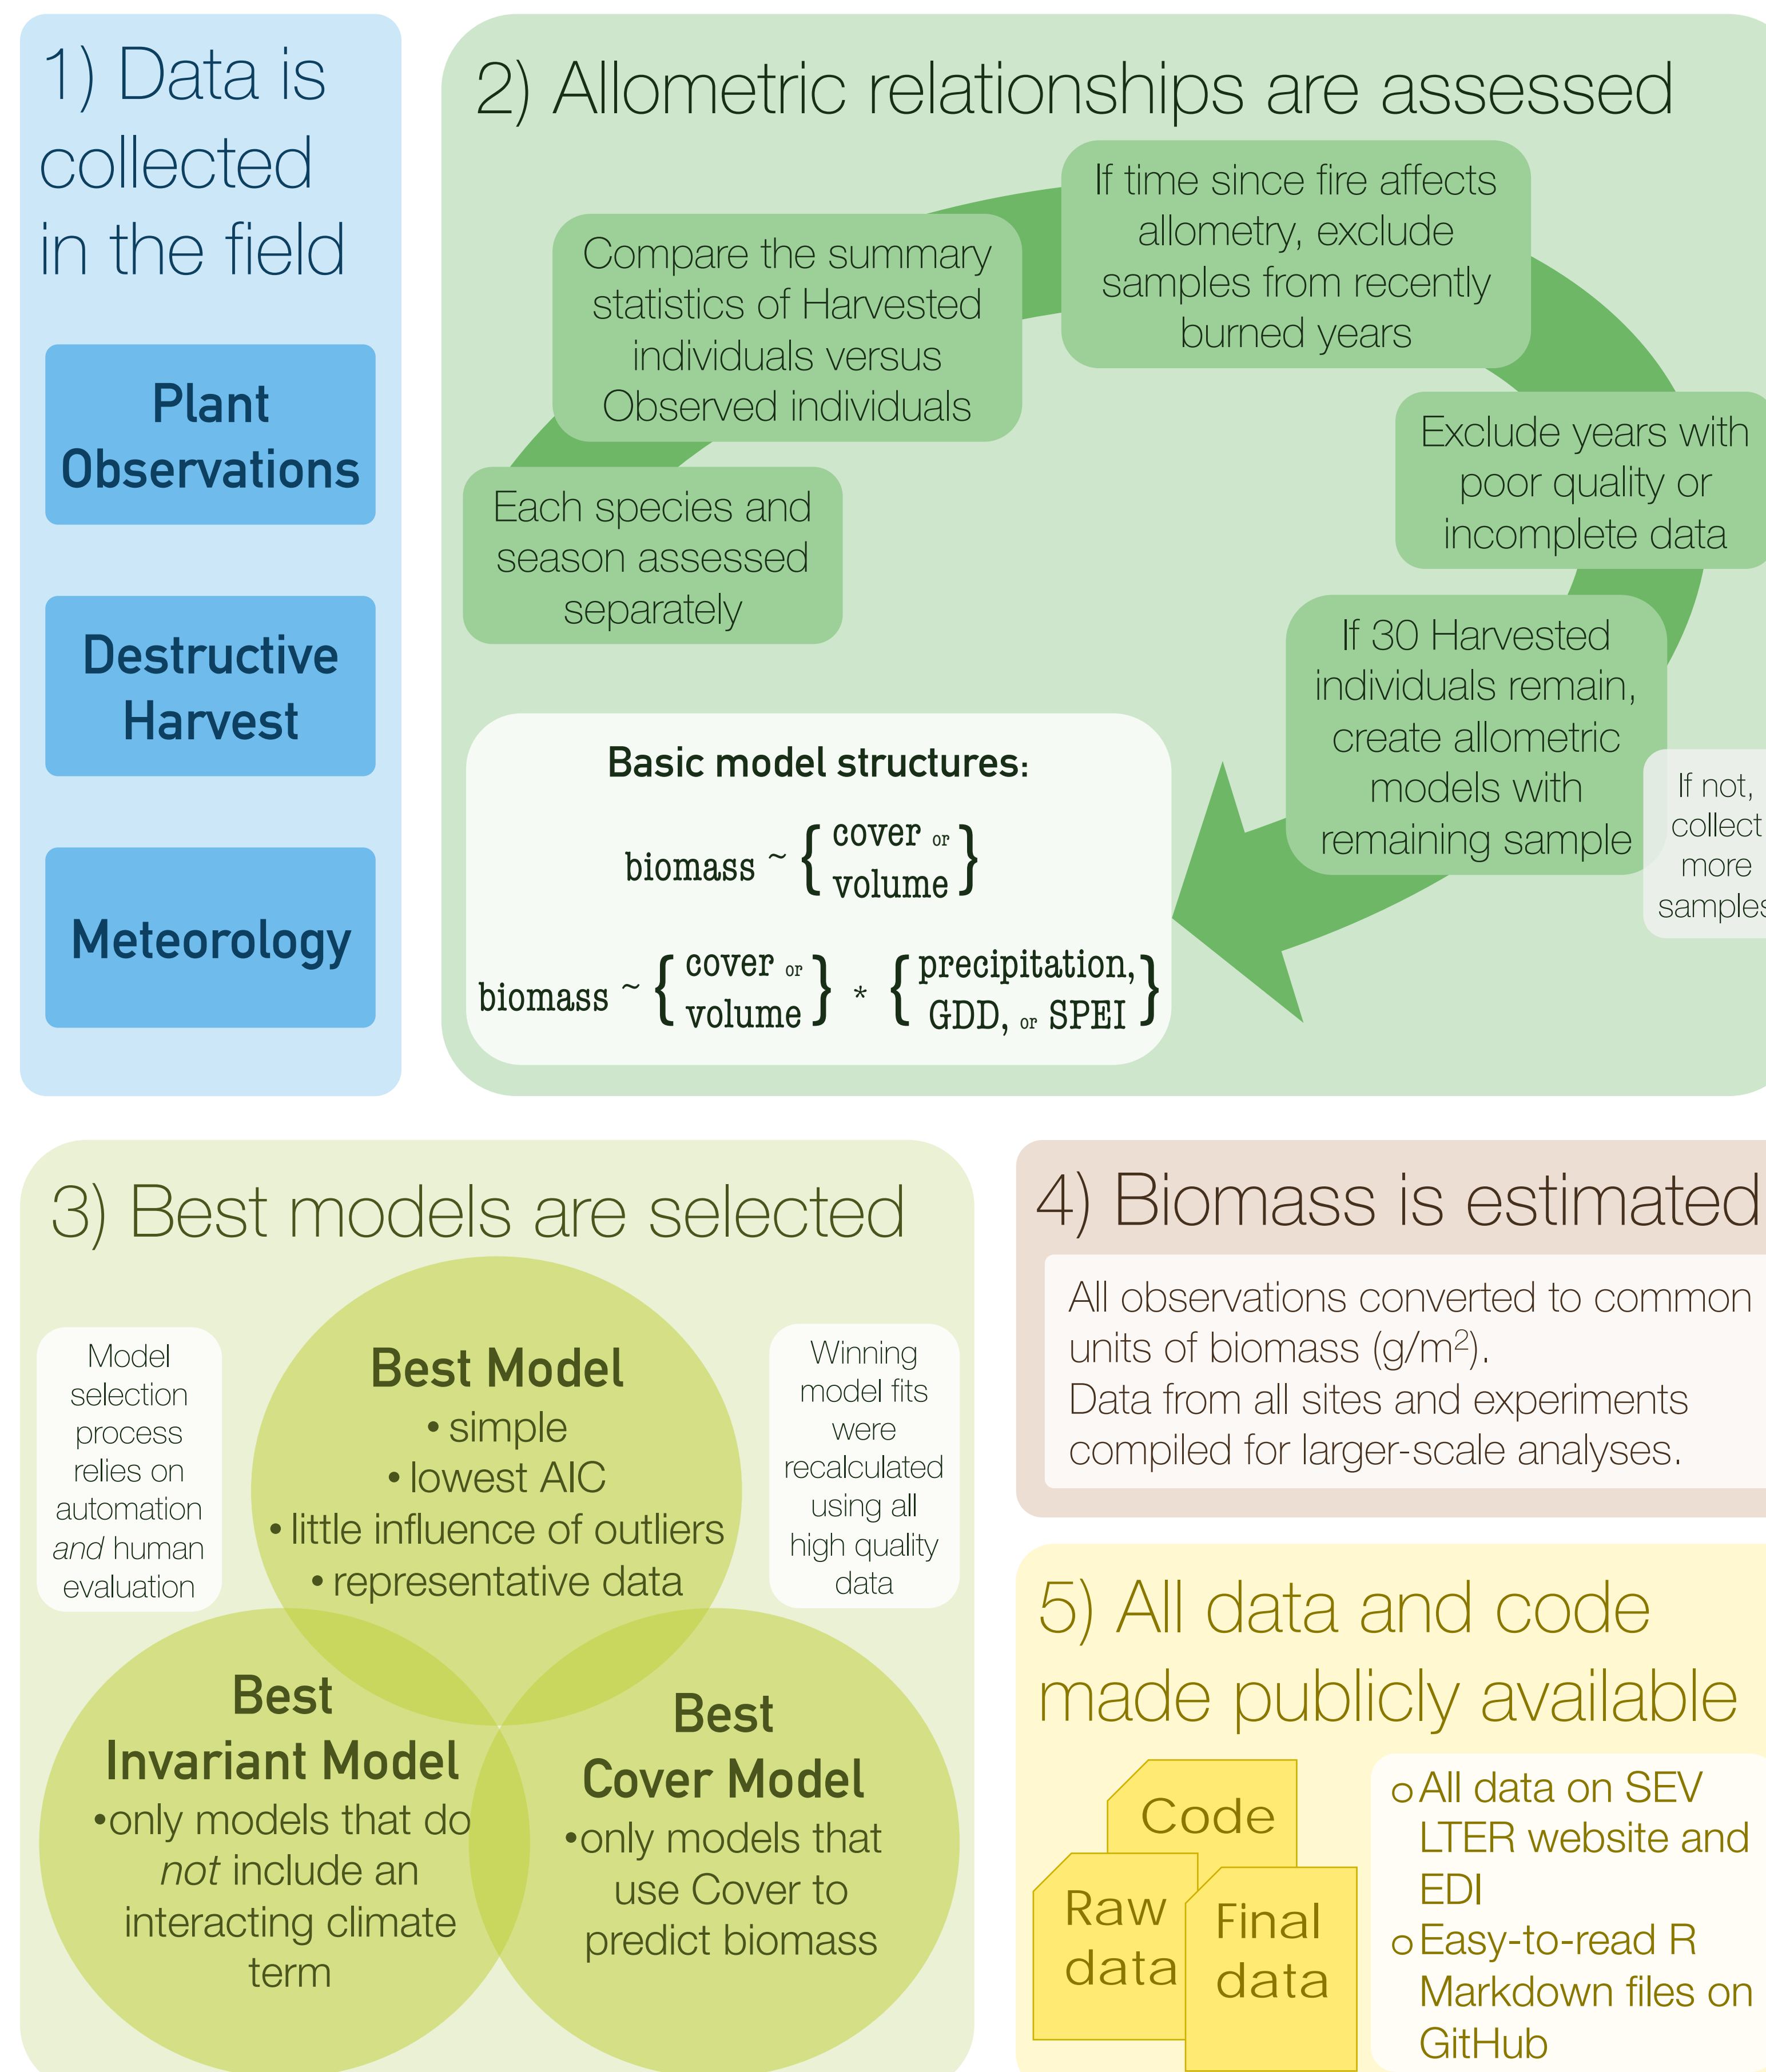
1) Data is collected in the field

Plant Observations

Destructive Harvest

Meteorology

2) Allometric relationships are assessed

If time since fire affects allometry, exclude samples from recently burned years

Compare the summary statistics of Harvested individuals versus Observed individuals

Exclude years with poor quality or incomplete data

Each species and season assessed separately

If 30 Harvested individuals remain, create allometric models with remaining sample

If not, collect more samples

Basic model structures:

$\text{biomass} \sim \begin{Bmatrix} \text{cover or} \\ \text{volume} \end{Bmatrix}$

$\text{biomass} \sim \begin{Bmatrix} \text{cover or} \\ \text{volume} \end{Bmatrix} * \begin{Bmatrix} \text{precipitation,} \\ \text{GDD, or SPEI} \end{Bmatrix}$

3) Best models are selected

Model selection process relies on automation *and* human evaluation

Best Model
• simple
• lowest AIC
• little influence of outliers
• representative data

Winning model fits were recalculated using all high quality data

Best Invariant Model
•only models that do *not* include an interacting climate term

Best Cover Model
•only models that use Cover to predict biomass

4) Biomass is estimated

All observations converted to common units of biomass (g/m$^2$).
Data from all sites and experiments compiled for larger-scale analyses.

5) All data and code made publicly available

Code

Raw data

Final data

o All data on SEV LTER website and EDI
o Easy-to-read R Markdown files on GitHub